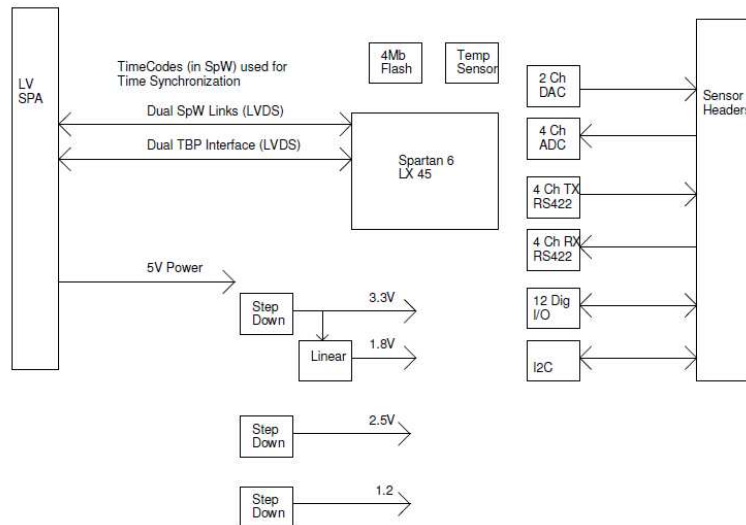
LV SPA

TimeCodes (in SpW) used for Time Synchronization

4Mb Flash

Temp Sensor

Dual SpW Links (LVDS)

Dual TBP Interface (LVDS)

Spartan 6 LX 45

2 Ch DAC

4 Ch ADC

4 Ch TX RS422

4 Ch RX RS422

12 Dig I/O

I2C

Sensor Headers

5V Power

Step Down

3.3V

Linear

1.8V

Step Down

2.5V

Step Down

1.2